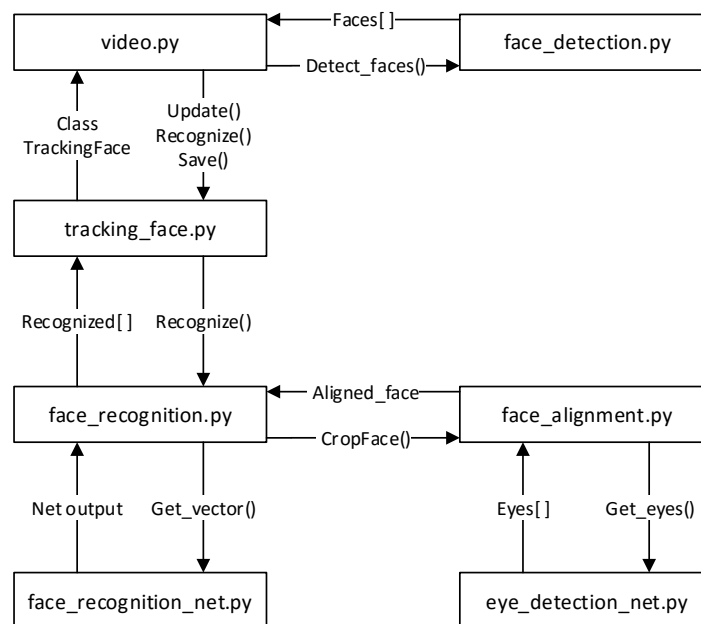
video.py

Faces[ ]

Detect_faces()

face_detection.py

Class TrackingFace

Update()
Recognize()
Save()

tracking_face.py

Recognized[ ]

Recognize()

face_recognition.py

Aligned_face

CropFace()

face_alignment.py

Net output

Get_vector()

Eyes[ ]

Get_eyes()

face_recognition_net.py

eye_detection_net.py